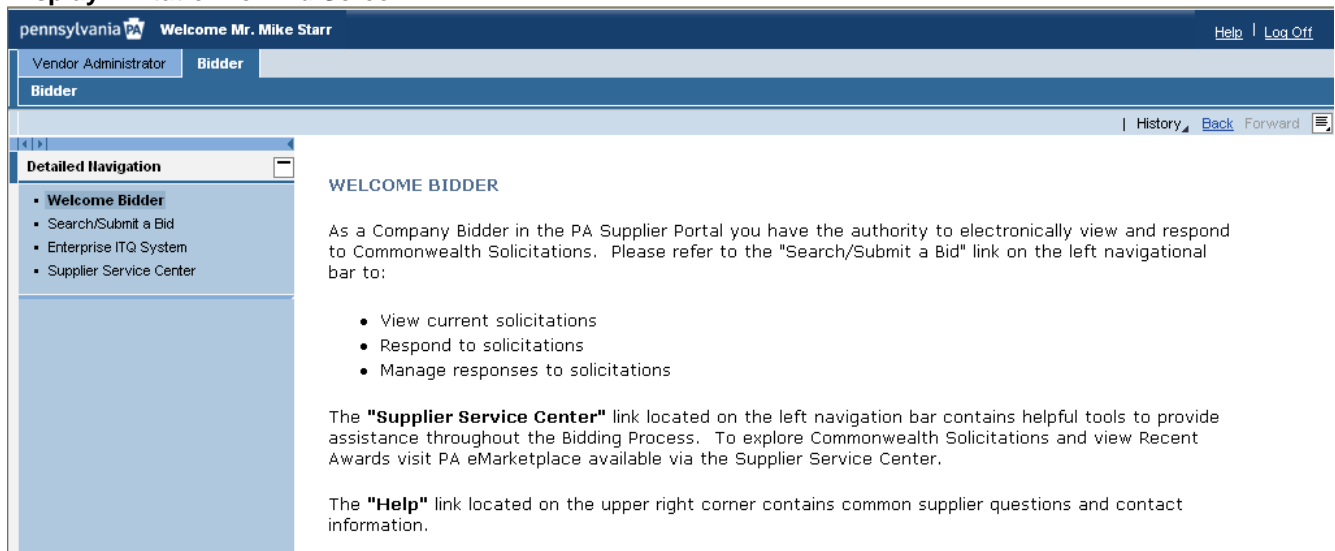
pennsylvania PA Welcome Mr. Mike Starr

Help | Log Off

Vendor Administrator Bidder

Bidder

| History Back Forward

Detailed Navigation

- Welcome Bidder
- Search/Submit a Bid
- Enterprise ITQ System
- Supplier Service Center

WELCOME BIDDER

As a Company Bidder in the PA Supplier Portal you have the authority to electronically view and respond to Commonwealth Solicitations. Please refer to the "Search/Submit a Bid" link on the left navigational bar to:

- View current solicitations
- Respond to solicitations
- Manage responses to solicitations

The **"Supplier Service Center"** link located on the left navigation bar contains helpful tools to provide assistance throughout the Bidding Process. To explore Commonwealth Solicitations and view Recent Awards visit PA eMarketplace available via the Supplier Service Center.

The **"Help"** link located on the upper right corner contains common supplier questions and contact information.